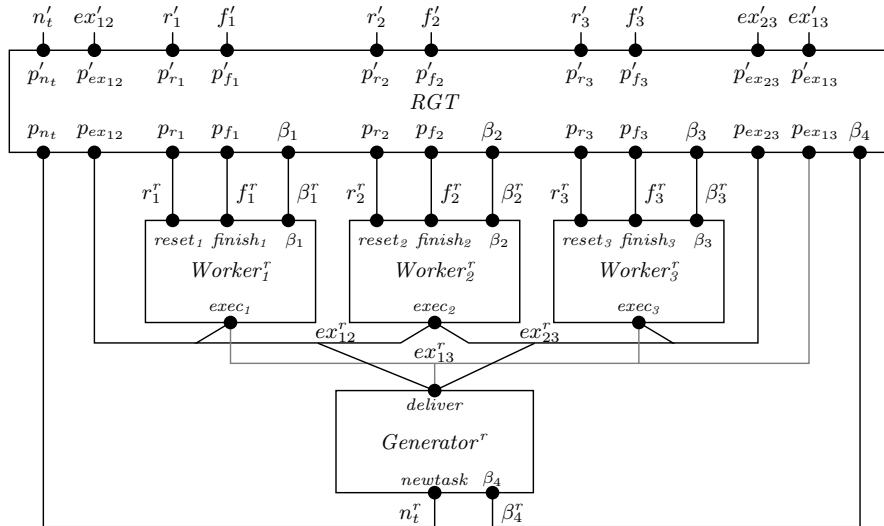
$n'_t$ $ex'_{12}$ $r'_1$ $f'_1$ $r'_2$ $f'_2$ $r'_3$ $f'_3$ $ex'_{23}$ $ex'_{13}$

$p'_{n_t}$ $p'_{ex_{12}}$ $p'_{r_1}$ $p'_{f_1}$ $p'_{r_2}$ $p'_{f_2}$ $p'_{r_3}$ $p'_{f_3}$ $p'_{ex_{23}}$ $p'_{ex_{13}}$

$RGT$

$p_{n_t}$ $p_{ex_{12}}$ $p_{r_1}$ $p_{f_1}$ $\beta_1$ $p_{r_2}$ $p_{f_2}$ $\beta_2$ $p_{r_3}$ $p_{f_3}$ $\beta_3$ $p_{ex_{23}}$ $p_{ex_{13}}$ $\beta_4$

$r^r_1$ $f^r_1$ $\beta^r_1$ $r^r_2$ $f^r_2$ $\beta^r_2$ $r^r_3$ $f^r_3$ $\beta^r_3$

reset$_1$ finish$_1$ $\beta_1$
$Worker^r_1$
exec$_1$

reset$_2$ finish$_2$ $\beta_2$
$Worker^r_2$
exec$_2$

reset$_3$ finish$_3$ $\beta_3$
$Worker^r_3$
exec$_3$

$ex^r_{12}$ $ex^r_{23}$
$ex^r_{13}$

deliver
$Generator^r$
newtask $\beta_4$

$n^r_t$ $\beta^r_4$